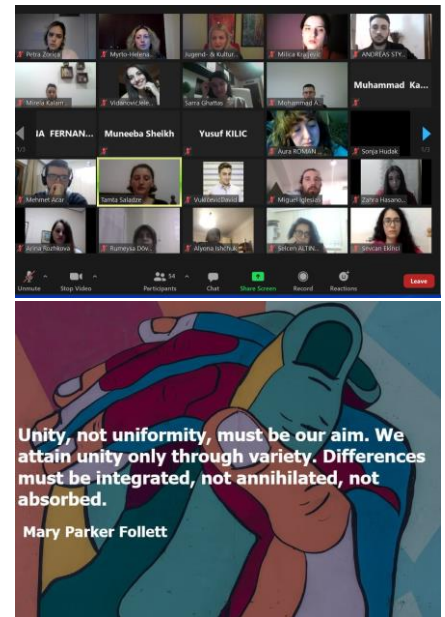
Petra Zorica
Myrto-Helena...
Jugend- & Kultur...
Milica Krajisnik
ANDREAS STY...
Milena Kalam...
Vidanovic Ele...
Sarra Ghattas
Mohammad A...
Muhammad Ka...
IA FERNAN...
Muneeba Sheikh
Yusuf KILIC
Aura ROMAN...
Sonja Hudak
1/2
1/2
Mehmet Acar
Tamta Saladze
Vukicevic David
Miguel Iglesias
Zahra Hasano...
Anna Rozhkova
Rumeysa Döv...
Alyona Ishchuk
Selcen ALTIN...
Sevcan Ekinci

Unmute
Stop Video
Participants 54
Chat
Share Screen
Record
Reactions
Leave

Unity, not uniformity, must be our aim. We attain unity only through variety. Differences must be integrated, not annihilated, not absorbed.

Mary Parker Follett